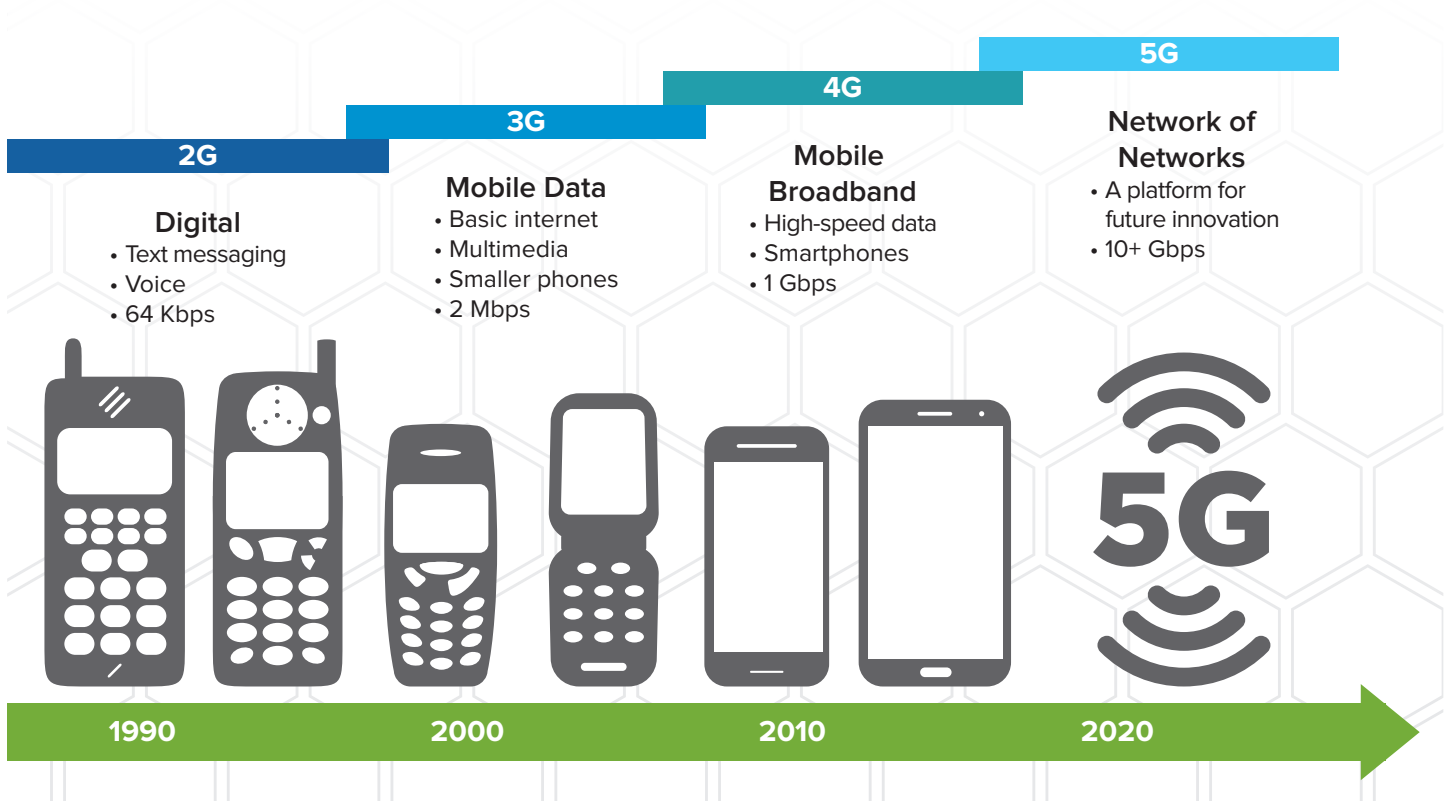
2G

Digital
• Text messaging
• Voice
• 64 Kbps

3G

Mobile Data
• Basic internet
• Multimedia
• Smaller phones
• 2 Mbps

4G

Mobile Broadband
• High-speed data
• Smartphones
• 1 Gbps

5G

Network of Networks
• A platform for future innovation
• 10+ Gbps

5G

1990

2000

2010

2020